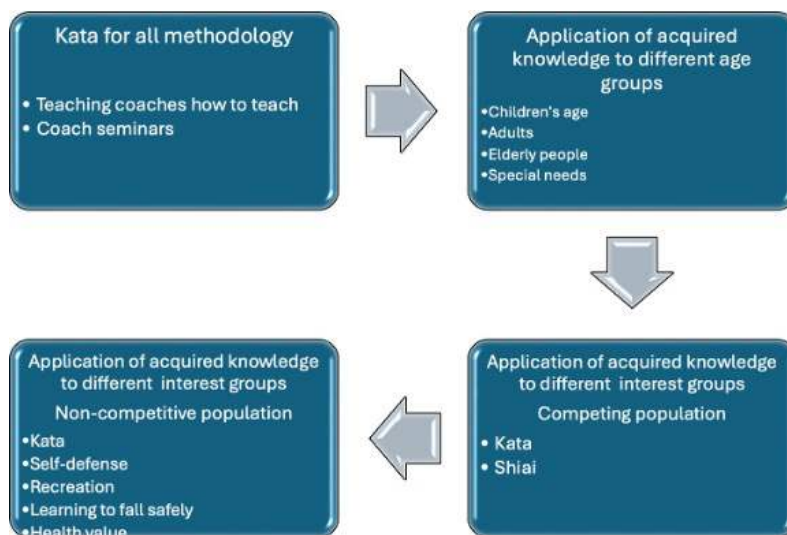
Kata for all methodology

• Teaching coaches how to teach
• Coach seminars

Application of acquired knowledge to different age groups

•Children's age
•Adults
•Elderly people
•Special needs

Application of acquired knowledge to different interest groups

Competing population

• Kata
• Shiai

Application of acquired knowledge to different interest groups

Non-competitive population

•Kata
•Self-defense
•Recreation
•Learning to fall safely
•Health value